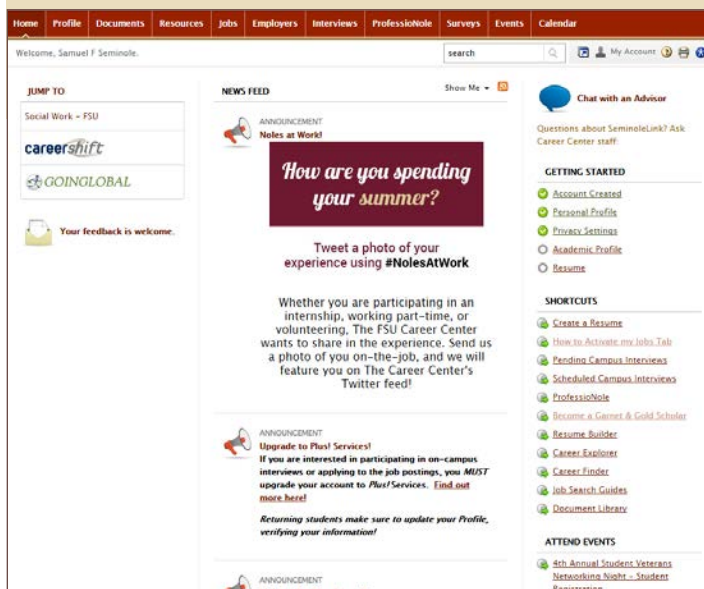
Home Profile Documents Resources Jobs Employers Interviews ProfessioNole Surveys Events Calendar

Welcome, Samuel F Seminole.

search

My Account

JUMP TO

Social Work - FSU

careershift

GOINGLOBAL

Your feedback is welcome.

NEWS FEED

Show Me

ANNOUNCEMENT
Noles at Work!

How are you spending your summer?

Tweet a photo of your experience using #NolesAtWork

Whether you are participating in an internship, working part-time, or volunteering, The FSU Career Center wants to share in the experience. Send us a photo of you on-the-job, and we will feature you on The Career Center's Twitter feed!

ANNOUNCEMENT
Upgrade to Plus! Services!
If you are interested in participating in on-campus interviews or applying to the job postings, you MUST upgrade your account to Plus! Services. Find out more here!

Returning students make sure to update your Profile, verifying your information!

ANNOUNCEMENT

Chat with an Advisor

Questions about SeminoleLink? Ask Career Center staff:

GETTING STARTED

Account Created
Personal Profile
Privacy Settings
Academic Profile
Resume

SHORTCUTS

Create a Resume
How to Activate my Jobs Tab
Pending Campus Interviews
Scheduled Campus Interviews
ProfessioNole
Become a Garnet & Gold Scholar
Resume Builder
Career Explorer
Career Finder
Job Search Guides
Document Library

ATTEND EVENTS

4th Annual Student Veterans Networking Night - Student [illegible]